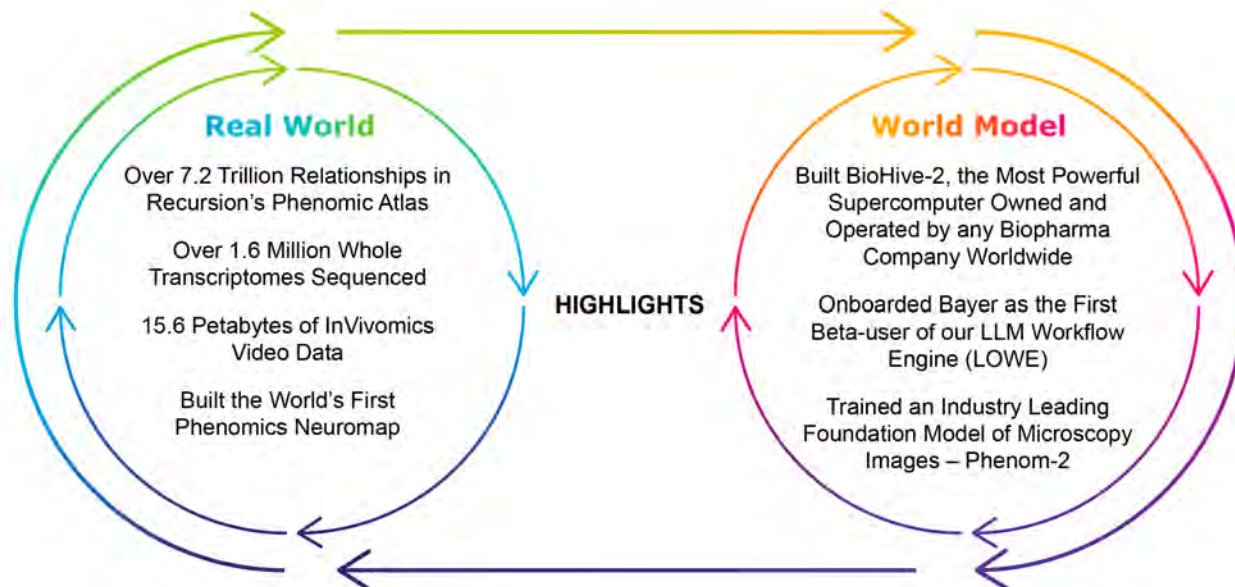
Real World

Over 7.2 Trillion Relationships in Recursion's Phenomic Atlas

Over 1.6 Million Whole Transcriptomes Sequenced

15.6 Petabytes of InVivomics Video Data

Built the World's First Phenomics Neuromap

HIGHLIGHTS

World Model

Built BioHive-2, the Most Powerful Supercomputer Owned and Operated by any Biopharma Company Worldwide

Onboarded Bayer as the First Beta-user of our LLM Workflow Engine (LOWE)

Trained an Industry Leading Foundation Model of Microscopy Images – Phenom-2